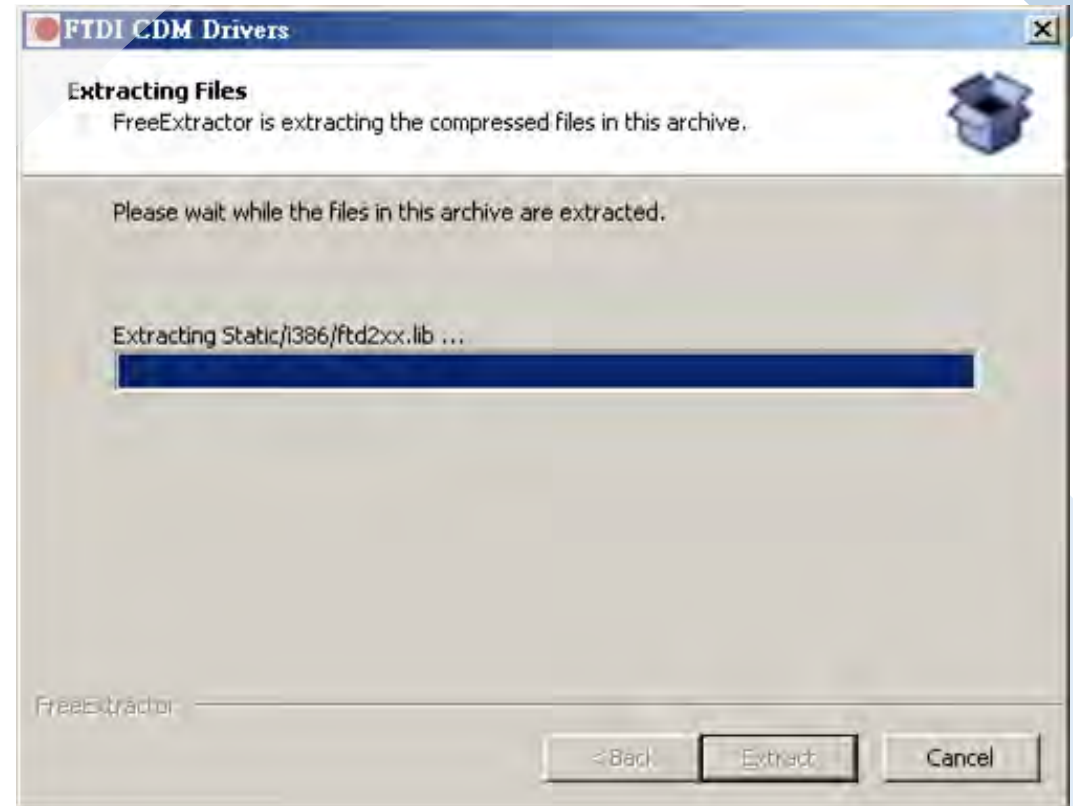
FTDI CDM Drivers

Extracting Files
FreeExtractor is extracting the compressed files in this archive.

Please wait while the files in this archive are extracted.

Extracting Static/i386/ftd2xx.lib ...

FreeExtractor

< Back Extract Cancel